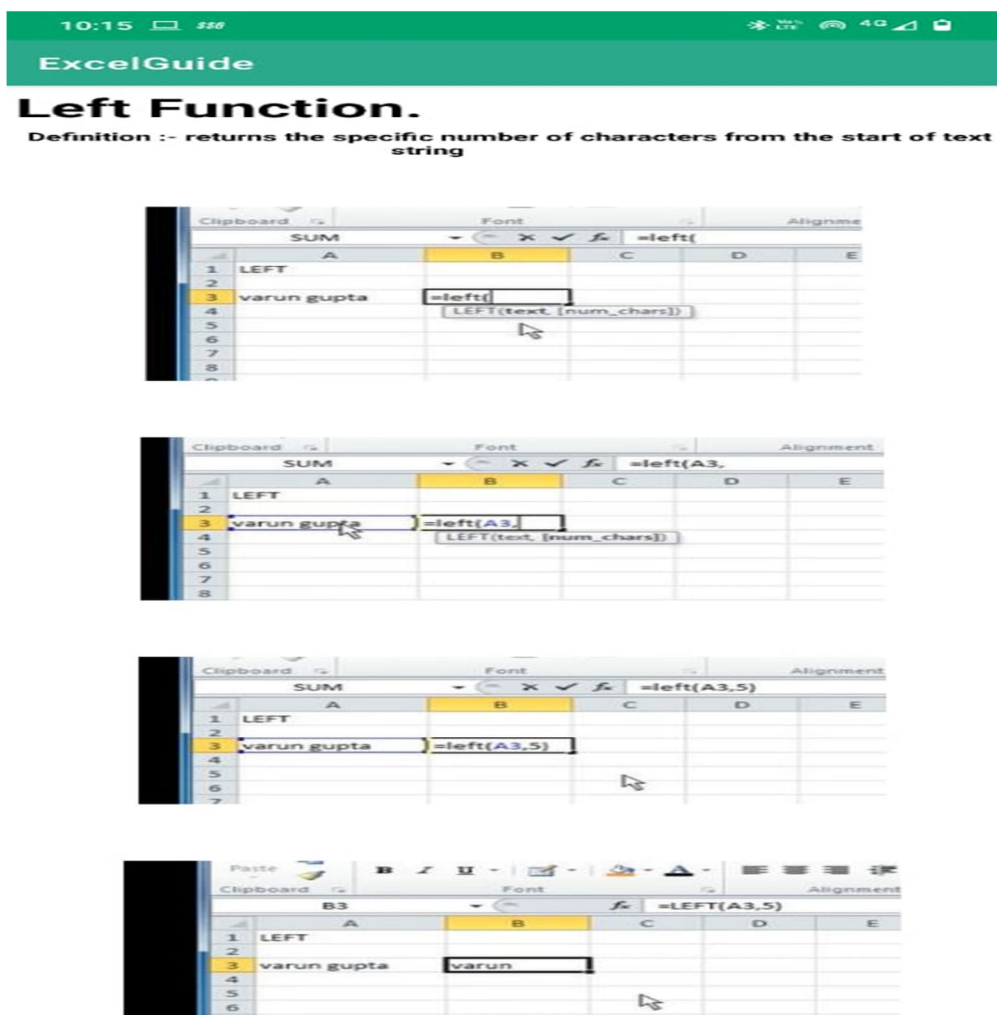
10:15 ☐ 

ExcelGuide

Left Function.

Definition :- returns the specific number of characters from the start of text string

Clipboard Font Alignme
SUM $f_x$ =left(
| | A | B | C | D | E |
|---|---|---|---|---|---|
| 1 | LEFT | | | | |
| 2 | | | | | |
| 3 | varun gupta | =left( | | | |
| 4 | | LEFT(text, [num_chars]) | | | |
| 5 | | | | | |
| 6 | | | | | |
| 7 | | | | | |
| 8 | | | | | |

Clipboard Font Alignment
SUM $f_x$ =left(A3,
| | A | B | C | D | E |
|---|---|---|---|---|---|
| 1 | LEFT | | | | |
| 2 | | | | | |
| 3 | varun gupta | =left(A3, | | | |
| 4 | | LEFT(text, [num_chars]) | | | |
| 5 | | | | | |
| 6 | | | | | |
| 7 | | | | | |
| 8 | | | | | |

Clipboard Font Alignment
SUM $f_x$ =left(A3,5)
| | A | B | C | D | E |
|---|---|---|---|---|---|
| 1 | LEFT | | | | |
| 2 | | | | | |
| 3 | varun gupta | =left(A3,5) | | | |
| 4 | | | | | |
| 5 | | | | | |
| 6 | | | | | |

Paste B I U
Clipboard Font Alignment
B3 $f_x$ =LEFT(A3,5)
| | A | B | C | D | E |
|---|---|---|---|---|---|
| 1 | LEFT | | | | |
| 2 | | | | | |
| 3 | varun gupta | varun | | | |
| 4 | | | | | |
| 5 | | | | | |
| 6 | | | | | |